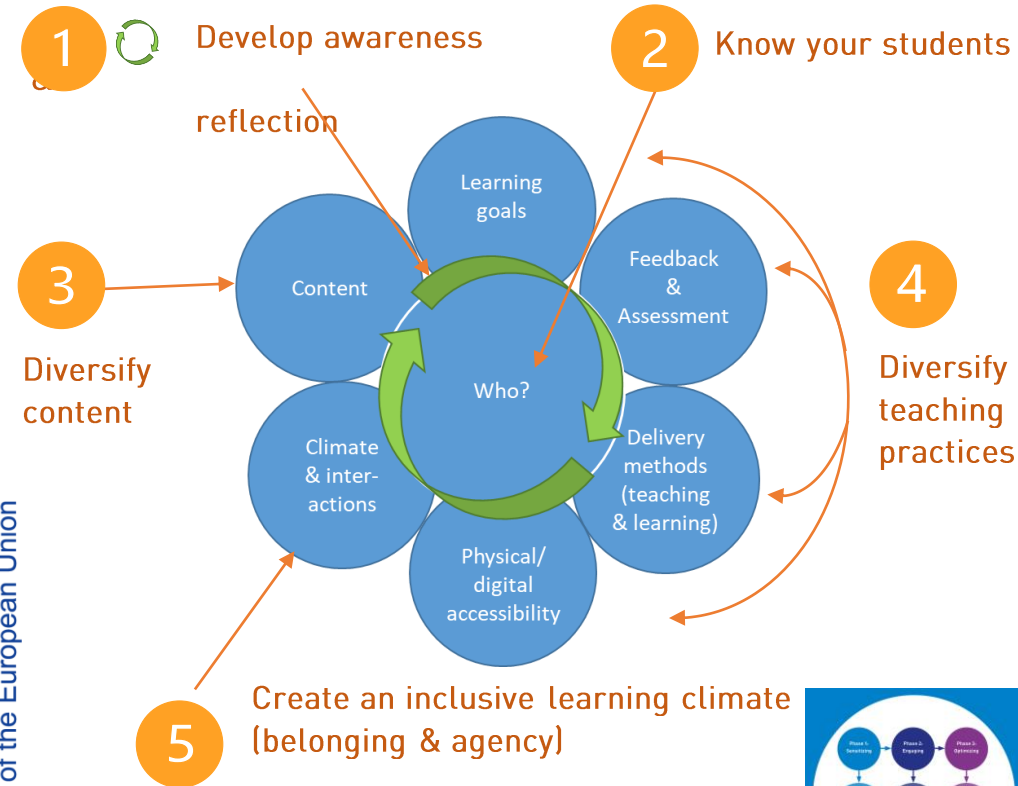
1

Develop awareness

reflection

2

Know your students

Learning goals

Content

Feedback & Assessment

3

4

Diversify content

Who?

Diversify teaching practices

Climate & inter-actions

Delivery methods (teaching & learning)

Physical/ digital accessibility

of the European Union

5

Create an inclusive learning climate (belonging & agency)

Phase 1: Sensitizing

Phase 2: Engaging

Phase 3: Optimizing